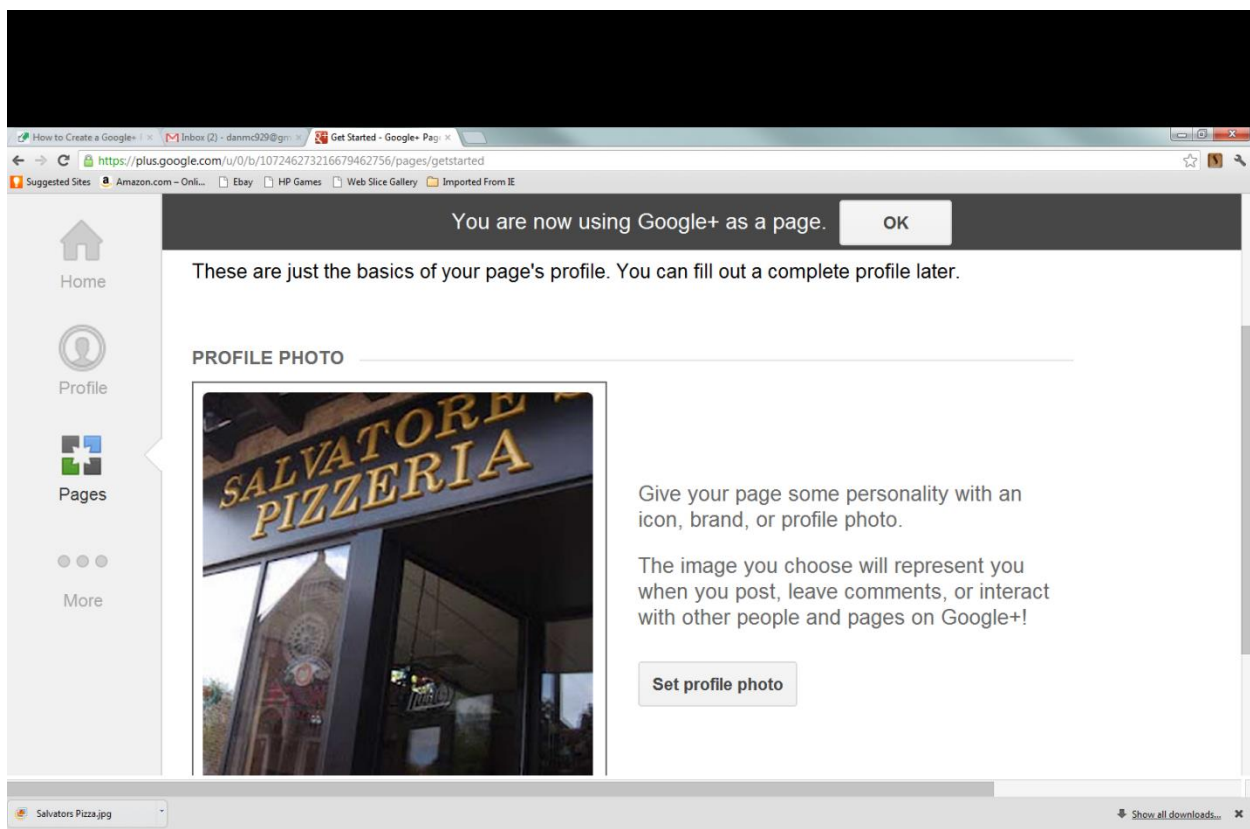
How to Create a Google+ | × Inbox (2) - danmc929@gm × Get Started - Google+ Pag ×

https://plus.google.com/u/0/b/107246273216679462756/pages/getstarted

Suggested Sites Amazon.com – Onli... Ebay HP Games Web Slice Gallery Imported From IE

You are now using Google+ as a page. OK

Home

Profile

Pages

More

These are just the basics of your page's profile. You can fill out a complete profile later.

PROFILE PHOTO

SALVATORE'S PIZZERIA

Give your page some personality with an icon, brand, or profile photo.

The image you choose will represent you when you post, leave comments, or interact with other people and pages on Google+!

Set profile photo

Salvators Pizza.jpg

Show all downloads...